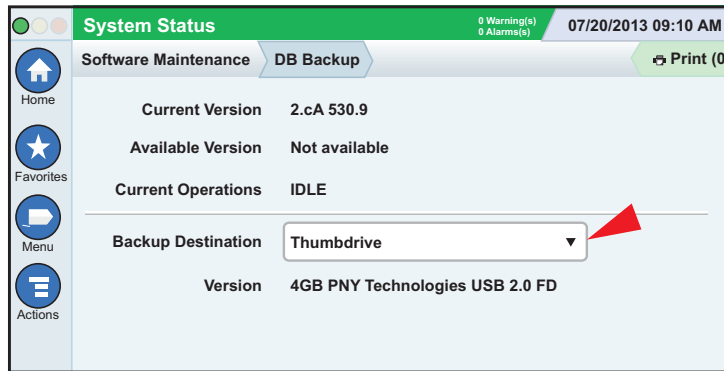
System Status
0 Warning(s)
0 Alarms(s)
07/20/2013 09:10 AM

Home
Favorites
Menu
Actions

Software Maintenance
DB Backup
Print (0

Current Version 2.cA 530.9
Available Version Not available
Current Operations IDLE
Backup Destination Thumbdrive
Version 4GB PNY Technologies USB 2.0 FD